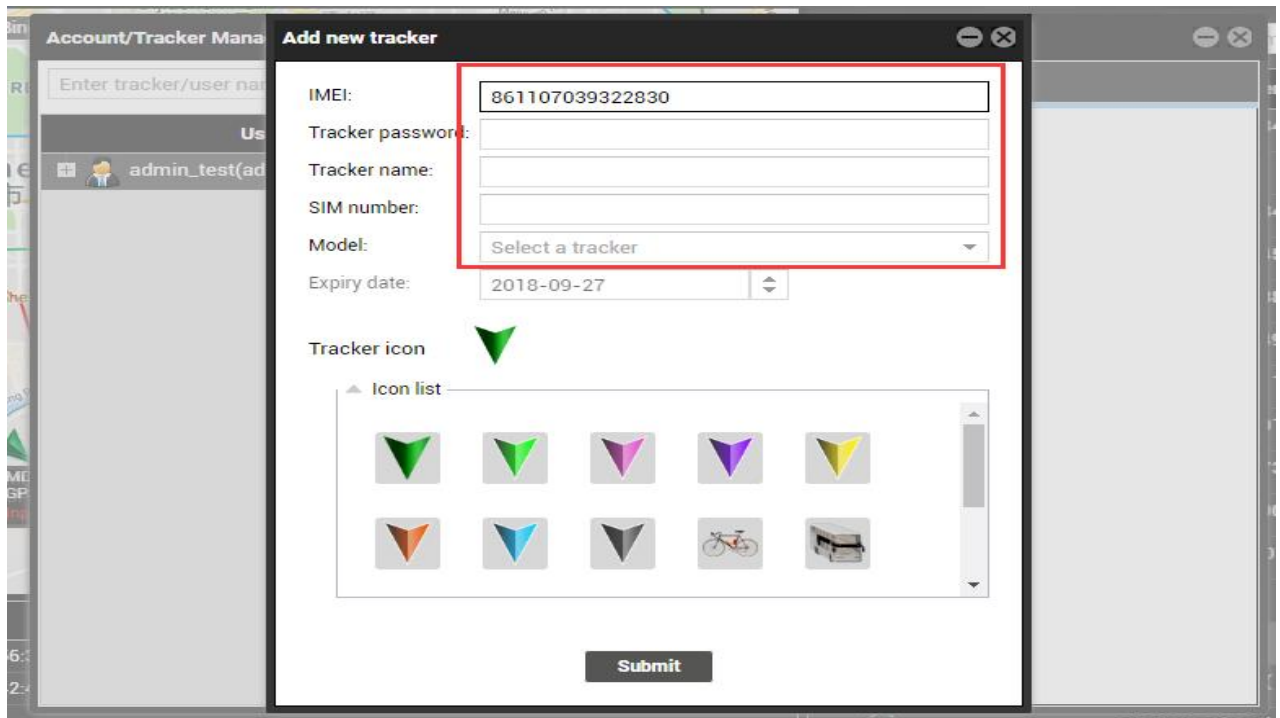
Account/Tracker Mana

Enter tracker/user nar

Us

admin_test(ad

Add new tracker

IMEI: 861107039322830

Tracker password:

Tracker name:

SIM number:

Model: Select a tracker

Expiry date: 2018-09-27

Tracker icon

Icon list

Submit